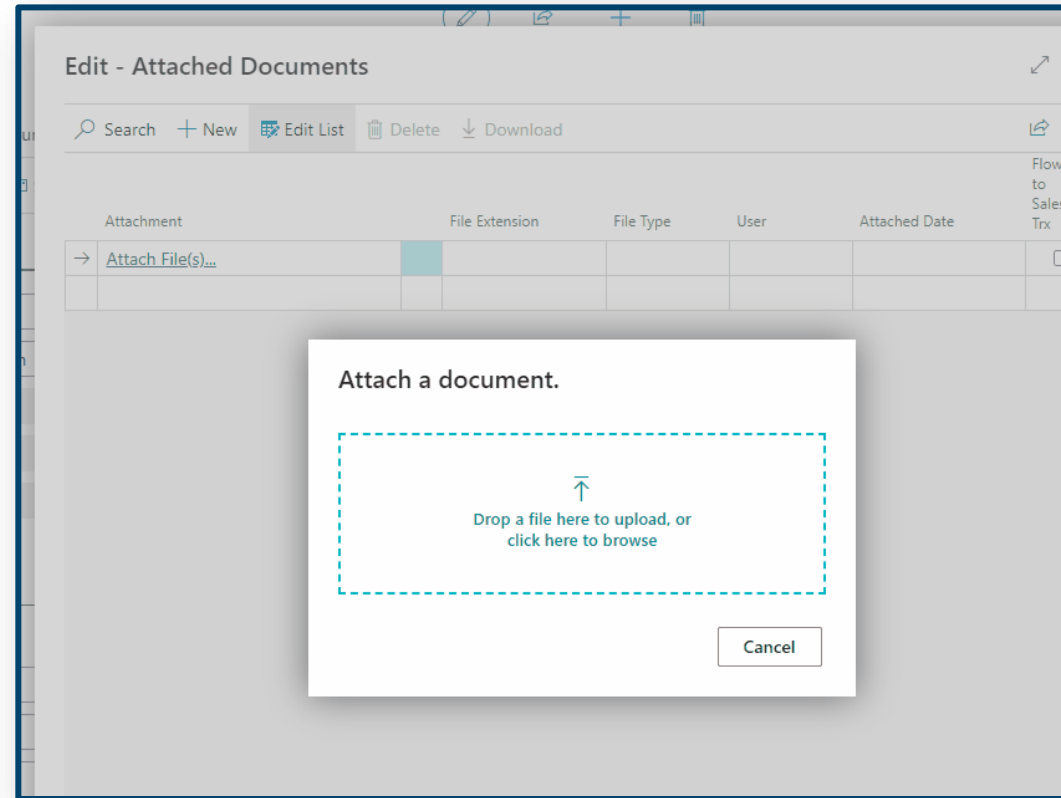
Edit - Attached Documents

Search + New Edit List Delete Download

| Attachment | | File Extension | File Type | User | Attached Date | Flow to Sales Trx |
|---|---|---|---|---|---|---|
| → Attach File(s)... | | | | | | |
| | | | | | | |

Attach a document.

Drop a file here to upload, or click here to browse

Cancel